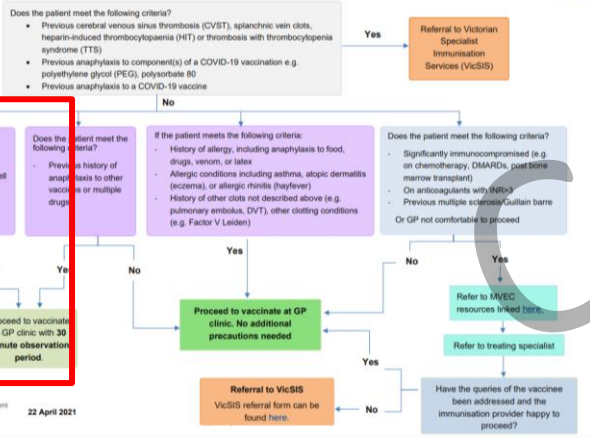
Does the patient meet the following criteria?
- Previous cerebral venous sinus thrombosis (CVST), splanchnic vein clots, heparin-induced thrombocytopaenia (HIT) or thrombosis with thrombocytopenia syndrome (TTS)
- Previous anaphylaxis to component(s) of a COVID-19 vaccination e.g. polyethylene glycol (PEG), polysorbate 80
- Previous anaphylaxis to a COVID-19 vaccine

Yes

Referral to Victorian Specialist Immunisation Services (VicSIS)

No

ell

Does the patient meet the following criteria?
- Previous history of anaphylaxis to other vaccines or multiple drugs

If the patient meets the following criteria:
- History of allergy, including anaphylaxis to food, drugs, venom, or latex
- Allergic conditions including asthma, atopic dermatitis (eczema), or allergic rhinitis (hayfever)
- History of other clots not described above (e.g. pulmonary embolus, DVT), other clotting conditions (e.g. Factor V Leiden)

Does the patient meet the following criteria?
- Significantly immunocompromised (e.g. on chemotherapy, DMARDs, post bone marrow transplant)
- On anticoagulants with INR>3
- Previous multiple sclerosis/Guillain barre

Or GP not comfortable to proceed

Yes

No

Yes

No

Yes

oceed to vaccinate GP clinic with 30 nute observation period.

Proceed to vaccinate at GP clinic. No additional precautions needed

Refer to MVEC resources linked here.

Refer to treating specialist

Yes

Referral to VicSIS
VicSIS referral form can be found here.

No

Have the queries of the vaccinee been addressed and the immunisation provider happy to proceed?

22 April 2021